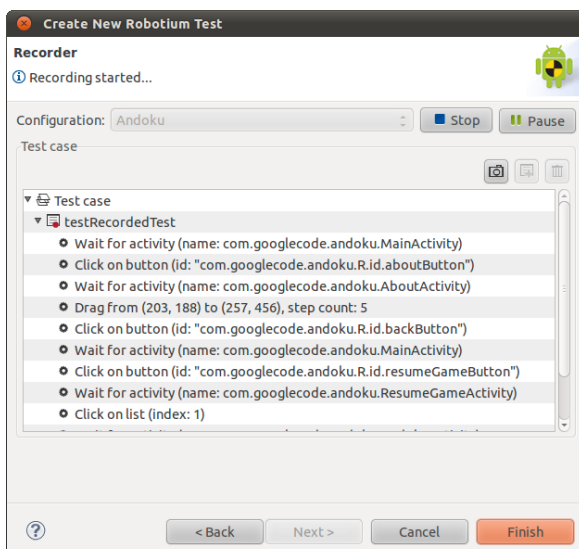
Create New Robotium Test

Recorder

Recording started...

Configuration: Andoku

Stop

Pause

Test case

Test case

testRecordedTest

Wait for activity (name: com.googlecode.andoku.MainActivity)

Click on button (id: "com.googlecode.andoku.R.id.aboutButton")

Wait for activity (name: com.googlecode.andoku.AboutActivity)

Drag from (203, 188) to (257, 456), step count: 5

Click on button (id: "com.googlecode.andoku.R.id.backButton")

Wait for activity (name: com.googlecode.andoku.MainActivity)

Click on button (id: "com.googlecode.andoku.R.id.resumeGameButton")

Wait for activity (name: com.googlecode.andoku.ResumeGameActivity)

Click on list (index: 1)

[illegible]

< Back

Next >

Cancel

Finish